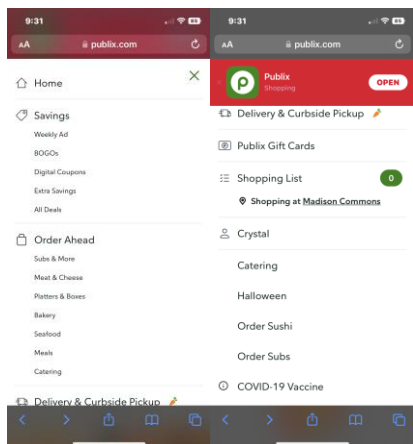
9:31

AA publix.com

Home

Savings

Weekly Ad

BOGOs

Digital Coupons

Extra Savings

All Deals

Order Ahead

Subs & More

Meat & Cheese

Platters & Boxes

Bakery

Seafood

Meals

Catering

Delivery & Curbside Pickup

9:31

AA publix.com

Publix
Shopping

OPEN

Delivery & Curbside Pickup

Publix Gift Cards

Shopping List 0

Shopping at Madison Commons

Crystal

Catering

Halloween

Order Sushi

Order Subs

COVID-19 Vaccine